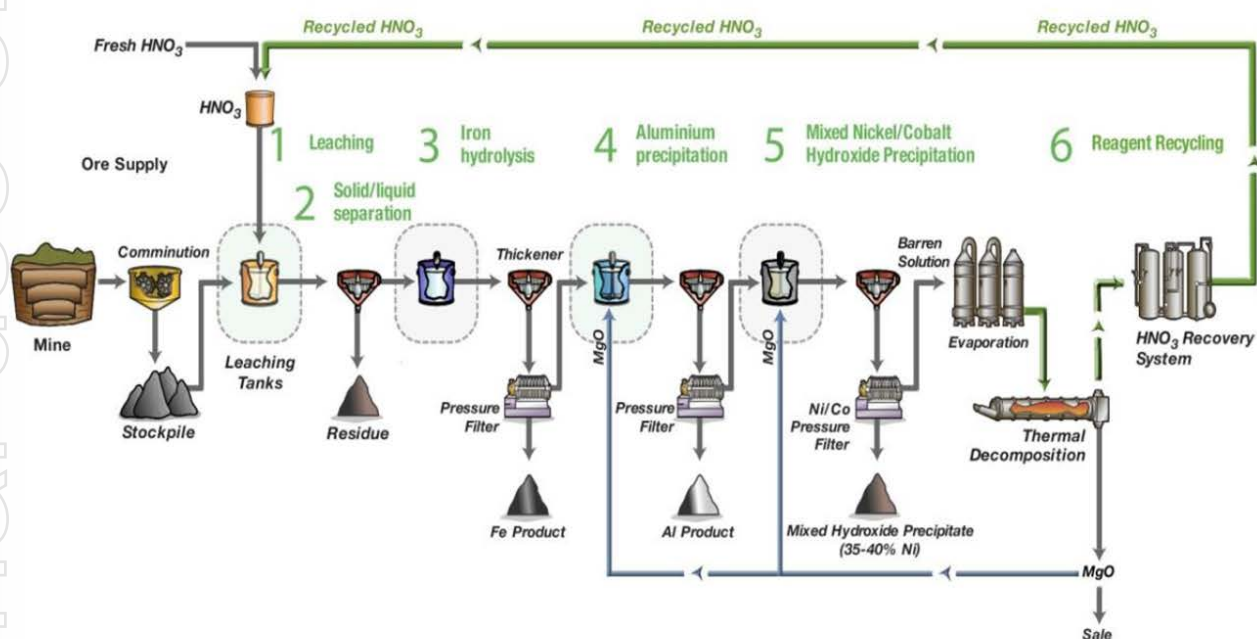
Fresh $HNO_3$

Recycled $HNO_3$

Recycled $HNO_3$

Recycled $HNO_3$

$HNO_3$

Ore Supply

1 Leaching

2 Solid/liquid separation

3 Iron hydrolysis

4 Aluminium precipitation

5 Mixed Nickel/Cobalt Hydroxide Precipitation

6 Reagent Recycling

Mine

Comminution

Stockpile

Leaching Tanks

Residue

Thickener

Pressure Filter

Fe Product

MgO

Pressure Filter

Al Product

MgO

Barren Solution

Ni/Co Pressure Filter

Mixed Hydroxide Precipitate (35-40% Ni)

Evaporation

Thermal Decomposition

$HNO_3$ Recovery System

MgO

Sale